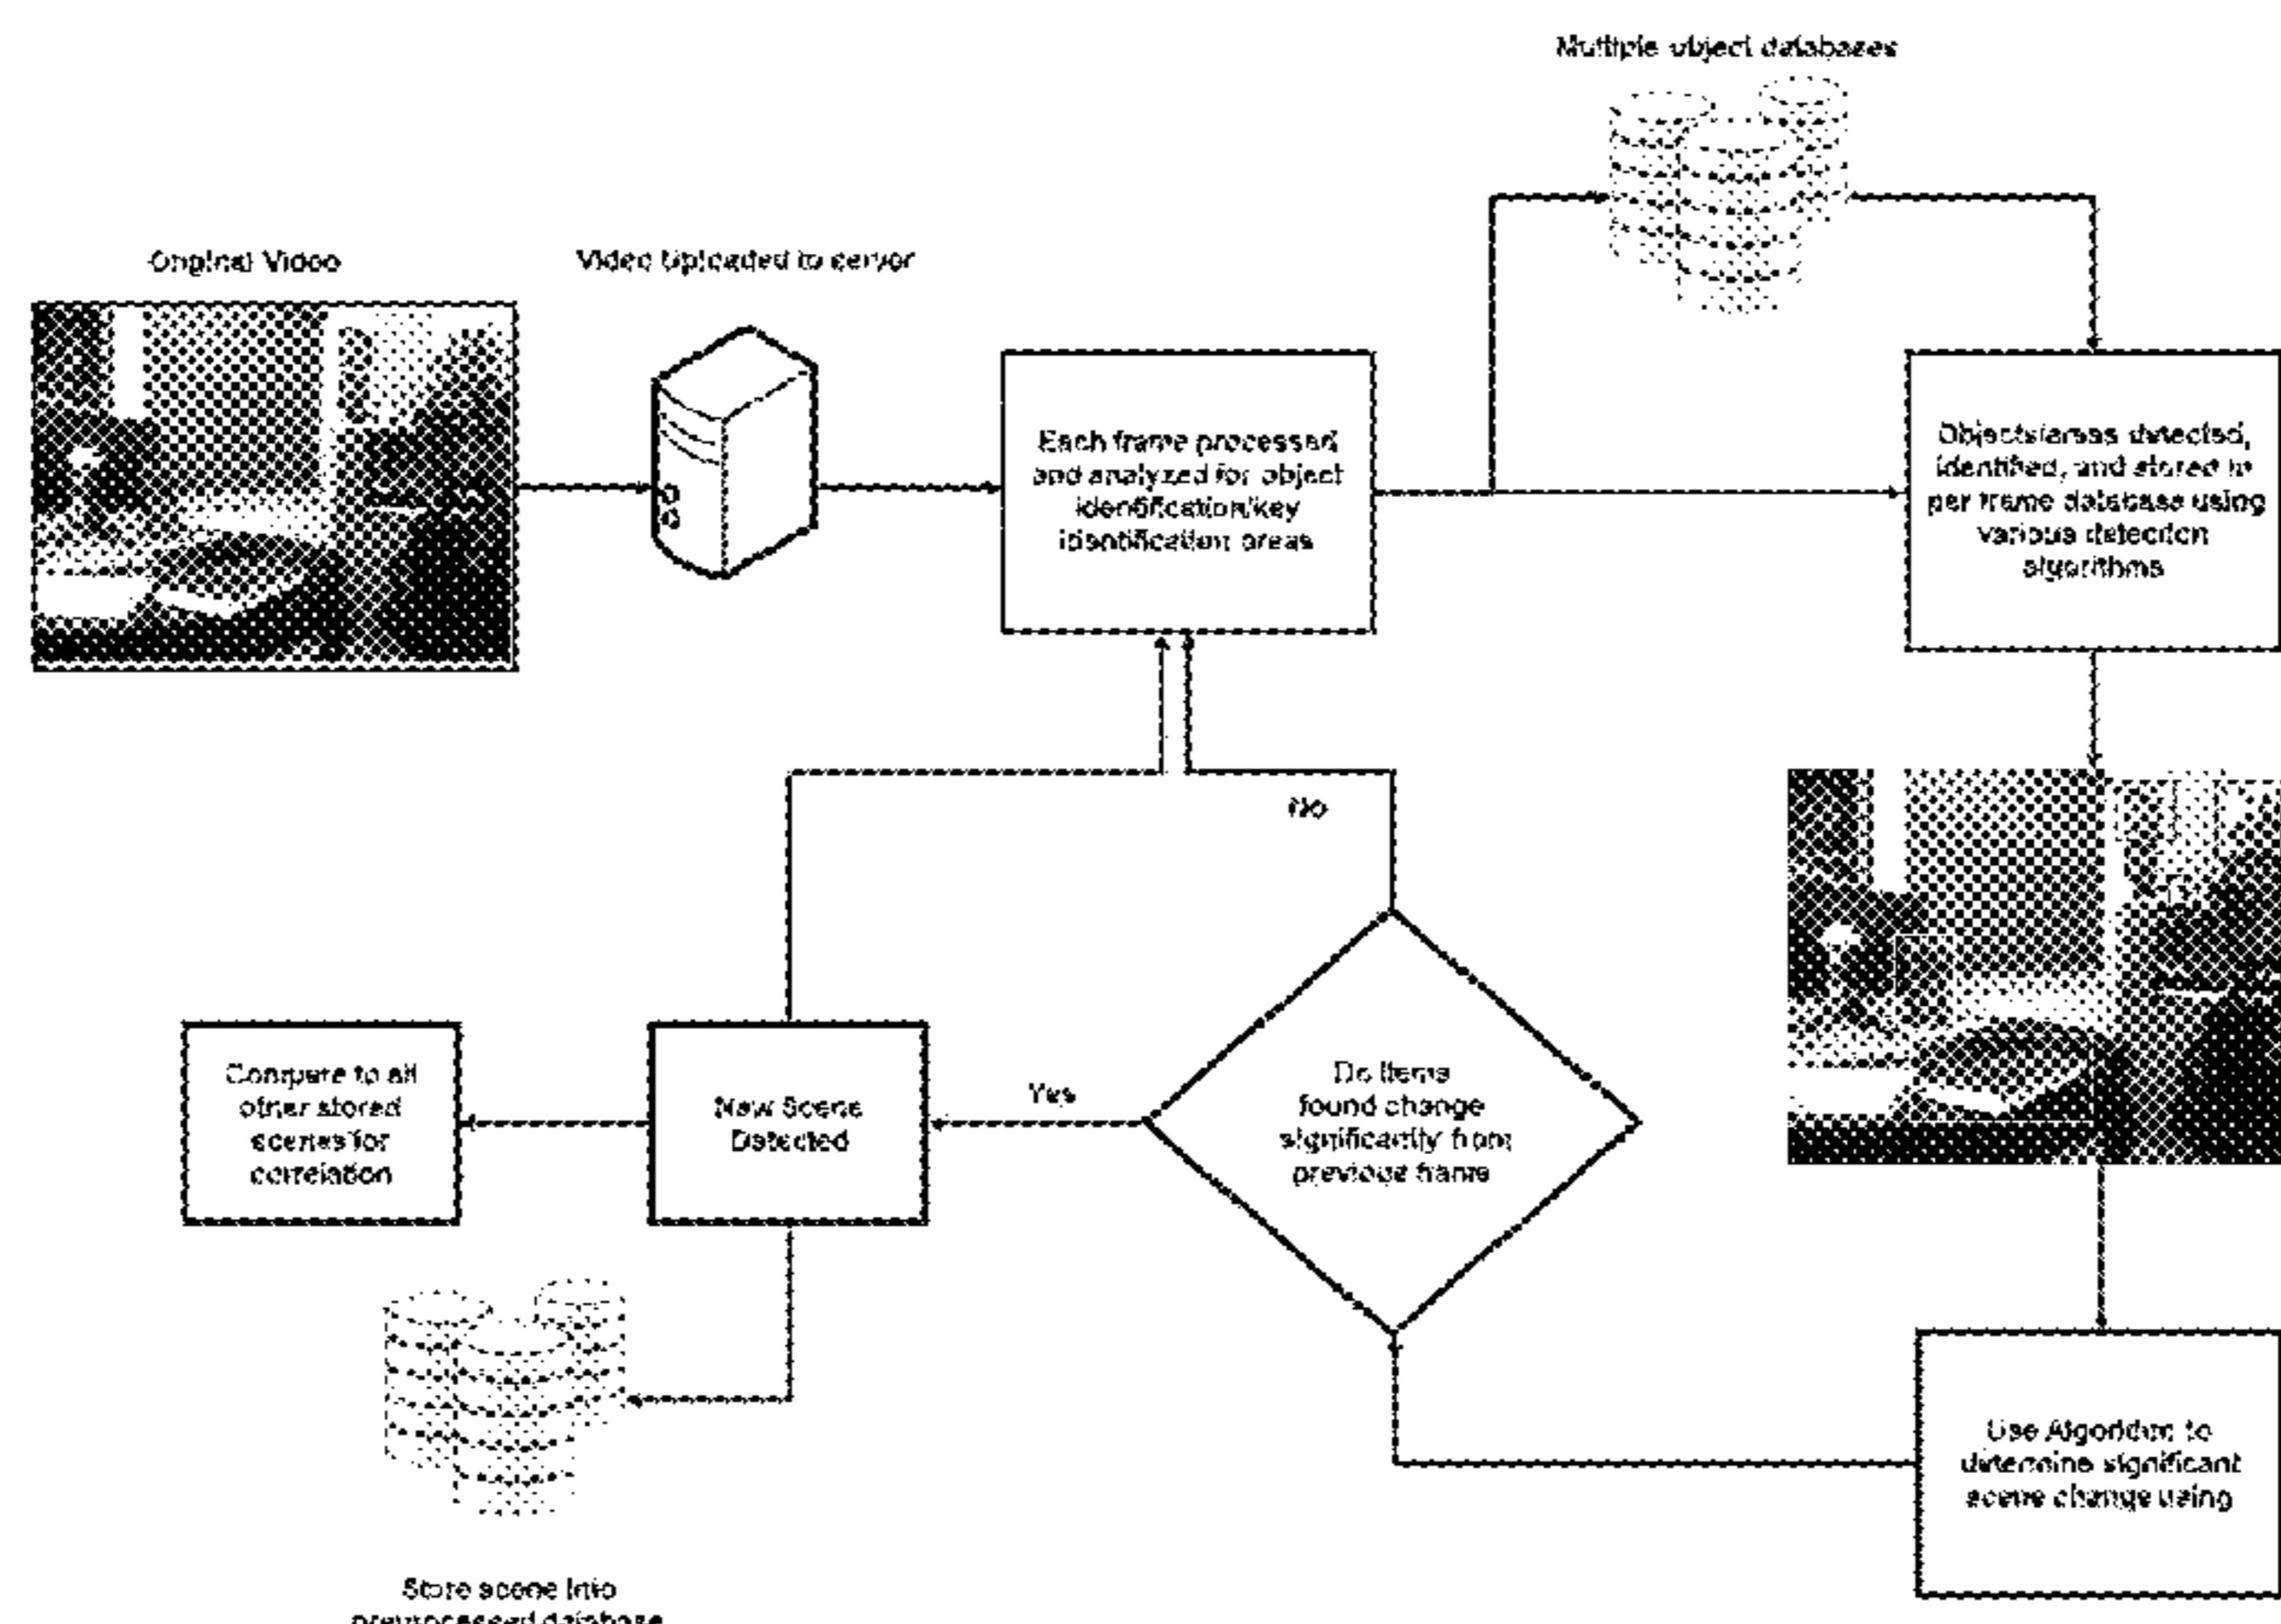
Multiple object databases

Original Video

Video Uploaded to server

Each frame processed and analyzed for object identification/key identification areas

Objects/areas detected, identified, and stored in per frame database using various detection algorithms

No

Compare to all other stored scenes for correlation

New Scene Detected

Yes

Do items found change significantly from previous frame

Use Algorithm to determine significant scene change using

Store scene info preprocessed database